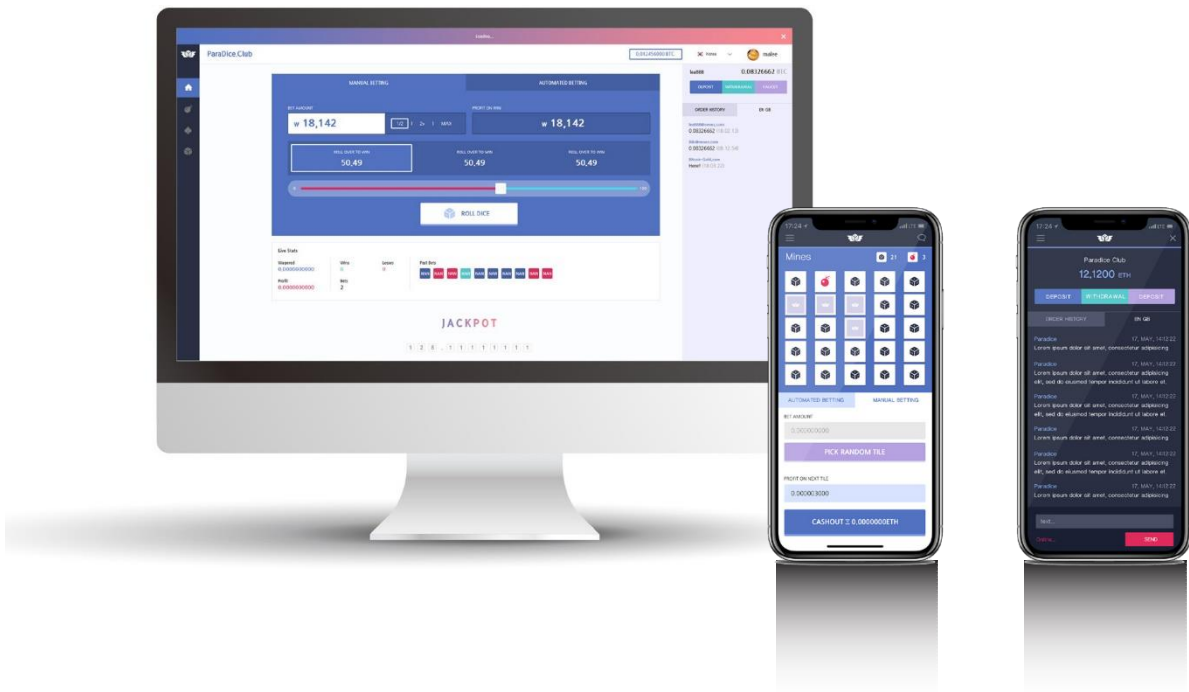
ParaDice.Club

MANUAL SETTING

AUTOMATED SETTING

BET AMOUNT

w 18,142

1/2

2x

MAX

PROFIT ON WIN

w 18,142

ROLL OVER TO WIN

50,49

ROLL OVER TO WIN

50,49

ROLL OVER TO WIN

50,49

ROLL DICE

Live Stats

Wagered

0.0000000000

Wins

0

Losses

0

Past Bets

Profit

0.0000000000

Bets

2

JACKPOT

1 2 0 . 1 1 1 1 1 1 1 1

0.08326662 BTC

DEPOSIT

WITHDRAWAL

FAUCET

ORDER HISTORY

EN GB

0.08326662

0.08326662

17:24

Mines

21

3

AUTOMATED SETTING

MANUAL SETTING

BET AMOUNT

0.00000000

PICK RANDOM TILE

PROFIT ON NEXT TILE

0.00003000

CASHOUT Ξ 0.0000000ETH

17:24

Paradice Club

12,1200 ETH

DEPOSIT

WITHDRAWAL

DEPOSIT

ORDER HISTORY

EN GB

Paradice

17, MAY, 14:12:22

Lorem ipsum dolor sit amet, consectetur adipisicing

Paradice

17, MAY, 14:12:22

Lorem ipsum dolor sit amet, consectetur adipisicing elit, sed do eiusmod tempor incididunt ut labore et.

Paradice

17, MAY, 14:12:22

Lorem ipsum dolor sit amet, consectetur adipisicing elit, sed do eiusmod tempor incididunt ut labore et.

Paradice

17, MAY, 14:12:22

Lorem ipsum dolor sit amet, consectetur adipisicing

Paradice

17, MAY, 14:12:22

Lorem ipsum dolor sit amet, consectetur adipisicing elit, sed do eiusmod tempor incididunt ut labore et.

Paradice

17, MAY, 14:12:22

Lorem ipsum dolor sit amet, consectetur adipisicing elit, sed do eiusmod tempor incididunt ut labore et.

text...

Online

SEND